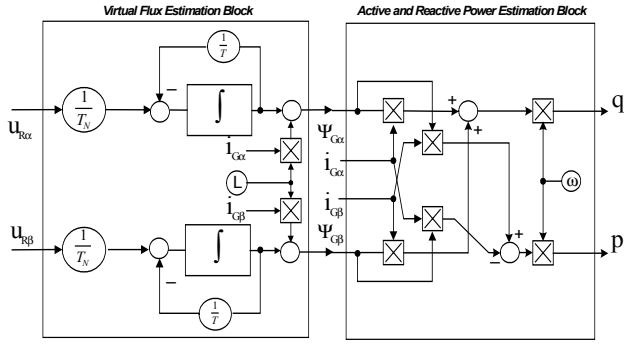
Virtual Flux Estimation Block

Active and Reactive Power Estimation Block

$\frac{1}{T}$

$u_{R\alpha}$

$\frac{1}{T_N}$

–

$\int$

$\Psi_{G\alpha}$

+

q

$i_{G\alpha}$

+

$i_{G\alpha}$

L

ω

$i_{G\beta}$

$i_{G\beta}$

$u_{R\beta}$

$\frac{1}{T_N}$

$\int$

$\Psi_{G\beta}$

+

p

–

–

$\frac{1}{T}$